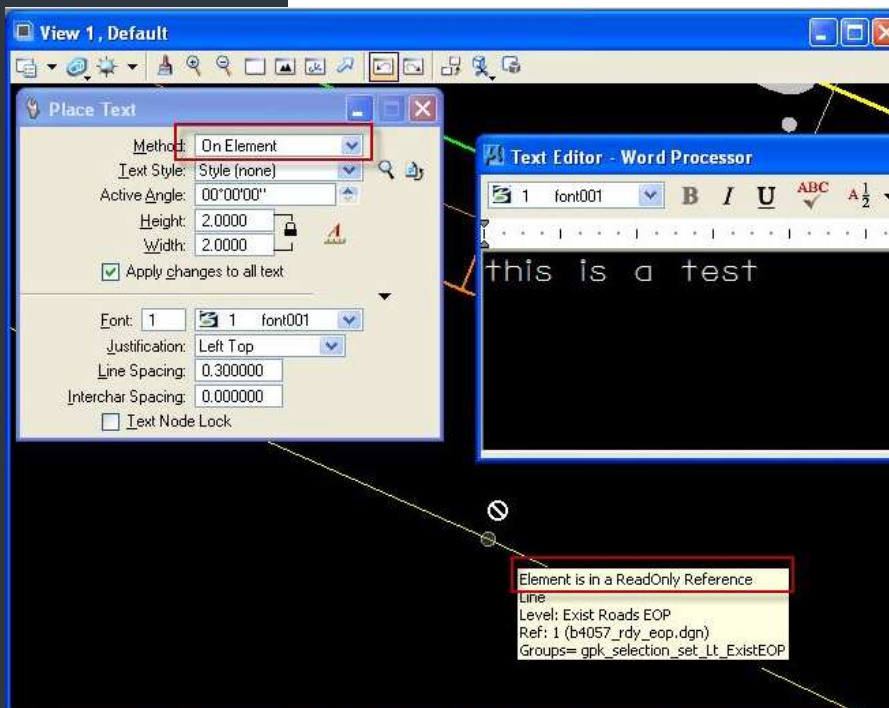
View 1, Default

Place Text

Method: On Element
Text Style: Style (none)
Active Angle: 00°00'00"
Height: 2.0000
Width: 2.0000
Apply changes to all text

Font: 1 1 font001
Justification: Left Top
Line Spacing: 0.300000
Interchar Spacing: 0.000000
Text Node Lock

Text Editor - Word Processor
1 font001 B I U ABC A$\frac{1}{2}$
this is a test

Element is in a ReadOnly Reference
Line
Level: Exist Roads EOP
Ref: 1 (b4057_rdy_eop.dgn)
Groups= gpk_selection_set_Lt_ExistEOP